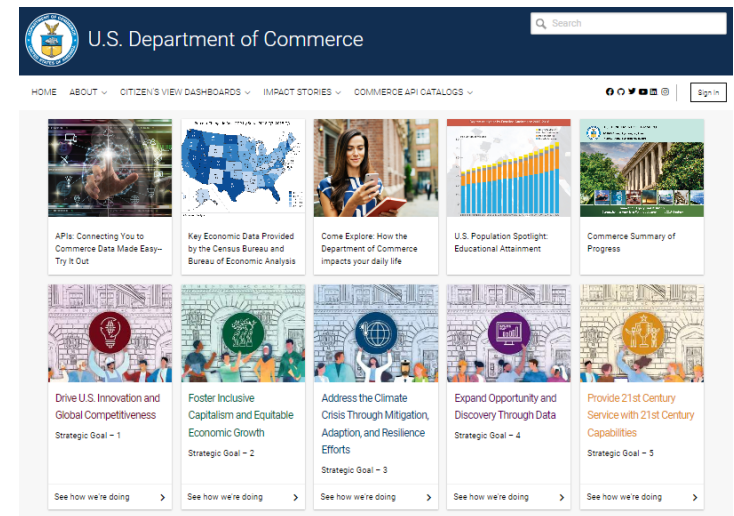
U.S. Department of Commerce

Search

HOME ABOUT CITIZEN'S VIEW DASHBOARDS IMPACT STORIES COMMERCE API CATALOGS

Sign In

APIs: Connecting You to Commerce Data Made Easy– Try It Out

Key Economic Data Provided by the Census Bureau and Bureau of Economic Analysis

Come Explore: How the Department of Commerce impacts your daily life

U.S. Population Spotlight: Educational Attainment

Commerce Summary of Progress

Drive U.S. Innovation and Global Competitiveness

Strategic Goal – 1

See how we're doing

Foster Inclusive Capitalism and Equitable Economic Growth

Strategic Goal – 2

See how we're doing

Address the Climate Crisis Through Mitigation, Adaption, and Resilience Efforts

Strategic Goal – 3

See how we're doing

Expand Opportunity and Discovery Through Data

Strategic Goal – 4

See how we're doing

Provide 21st Century Service with 21st Century Capabilities

Strategic Goal – 5

See how we're doing